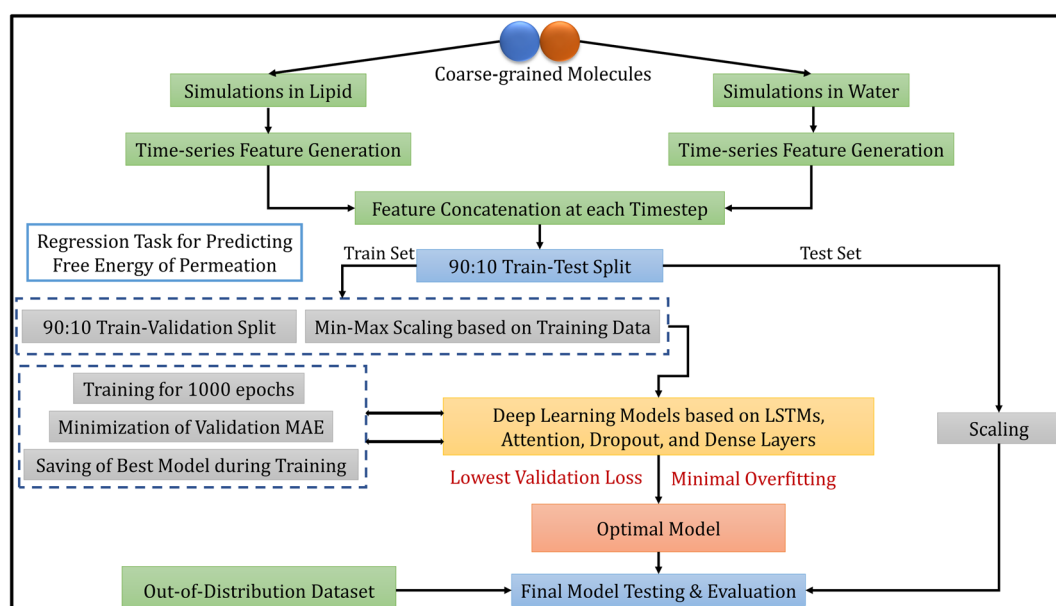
Coarse-grained Molecules

Simulations in Lipid

Simulations in Water

Time-series Feature Generation

Time-series Feature Generation

Feature Concatenation at each Timestep

Regression Task for Predicting Free Energy of Permeation

Train Set

90:10 Train-Test Split

Test Set

90:10 Train-Validation Split

Min-Max Scaling based on Training Data

Training for 1000 epochs

Minimization of Validation MAE

Saving of Best Model during Training

Deep Learning Models based on LSTMs, Attention, Dropout, and Dense Layers

Scaling

Lowest Validation Loss

Minimal Overfitting

Optimal Model

Out-of-Distribution Dataset

Final Model Testing & Evaluation